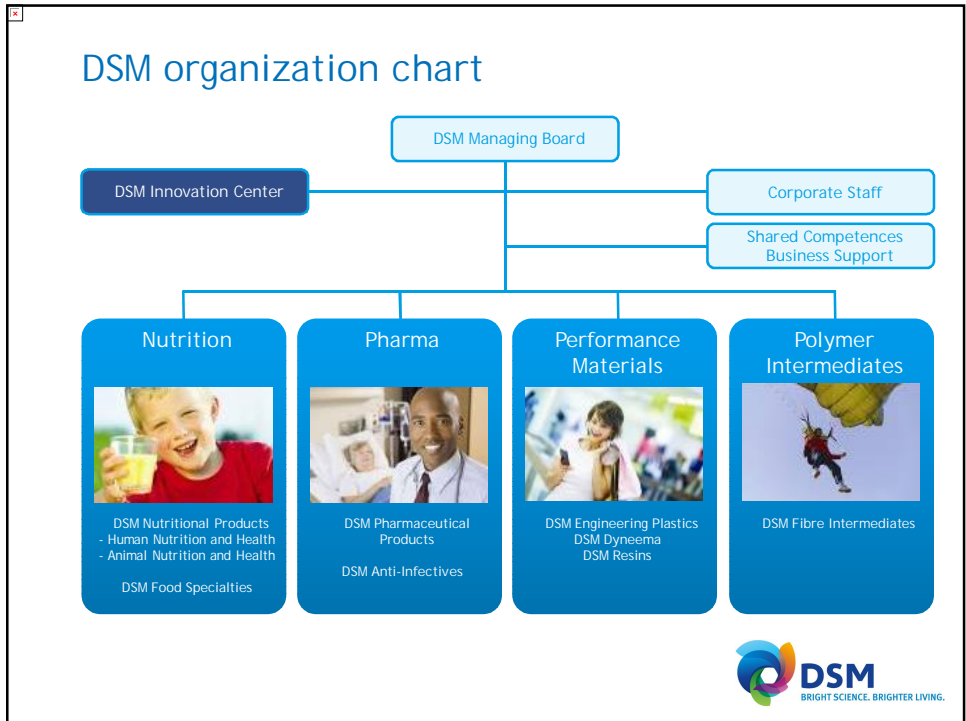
DSM organization chart

DSM Managing Board

DSM Innovation Center

Corporate Staff

Shared Competences
Business Support

Nutrition

DSM Nutritional Products
- Human Nutrition and Health
- Animal Nutrition and Health

DSM Food Specialties

Pharma

DSM Pharmaceutical Products

DSM Anti-Infectives

Performance Materials

DSM Engineering Plastics
DSM Dyneema
DSM Resins

Polymer Intermediates

DSM Fibre Intermediates

DSM
BRIGHT SCIENCE. BRIGHTER LIVING.